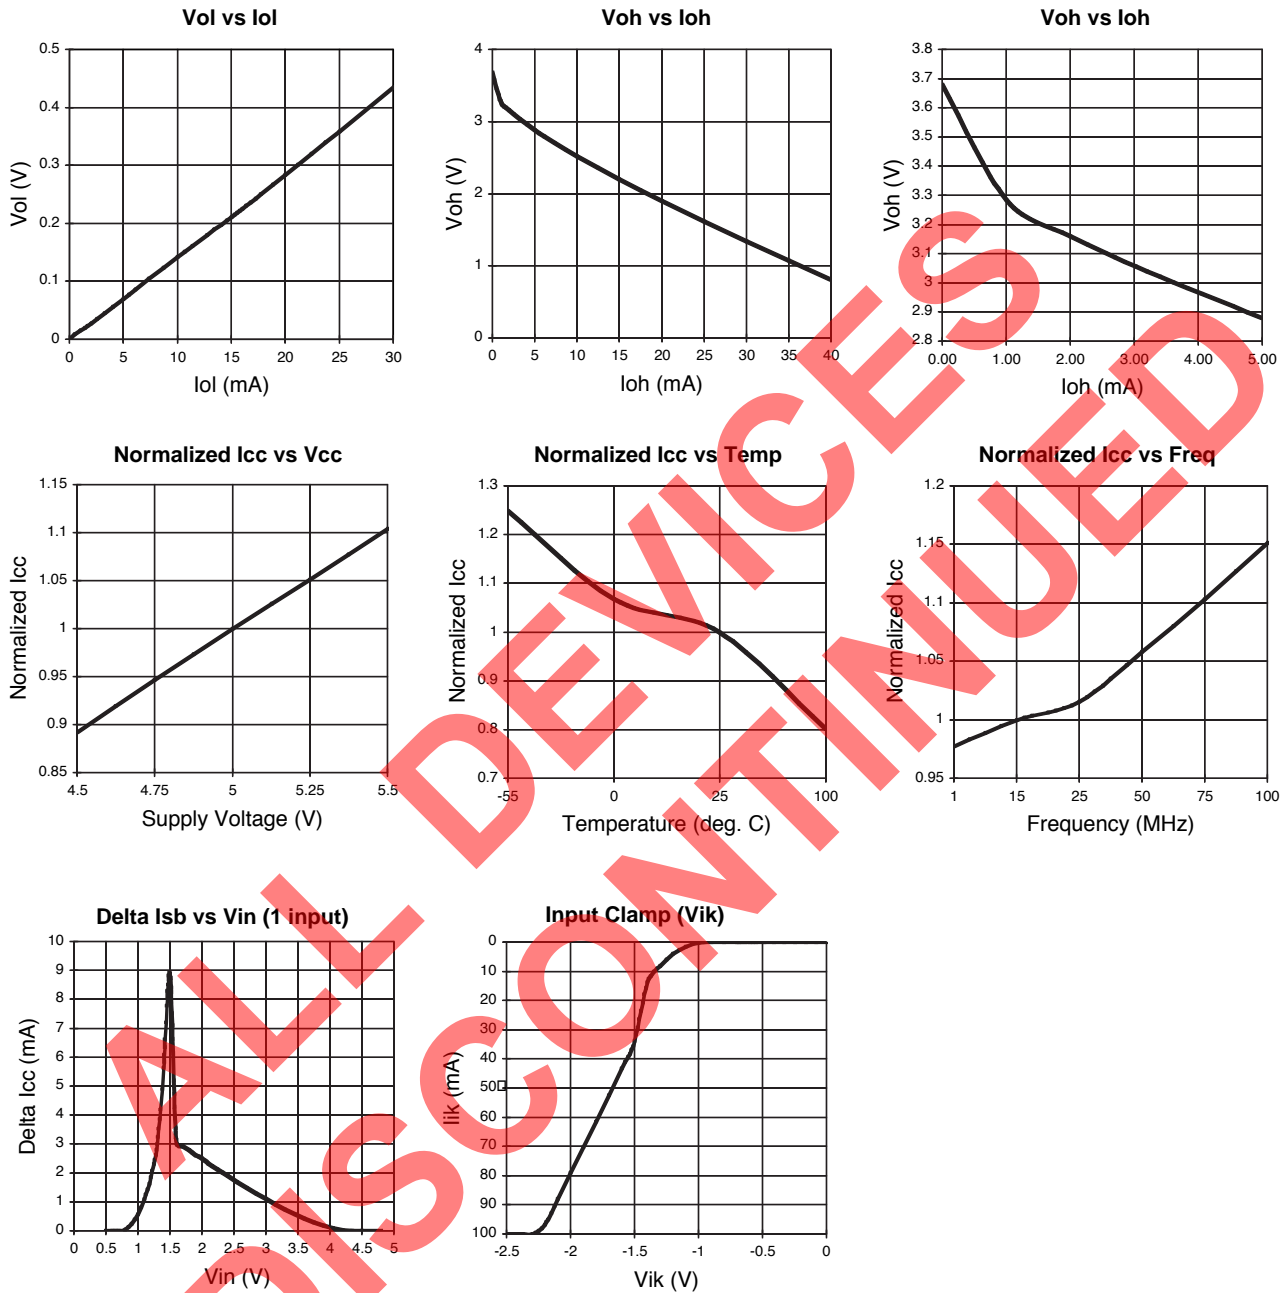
Vol vs Iol

0.5
0.4
0.3
0.2
0.1
0

Vol (V)

0 5 10 15 20 25 30

Iol (mA)

Voh vs Ioh

4
3
2
1
0

Voh (V)

0 5 10 15 20 25 30 35 40

Ioh (mA)

Voh vs Ioh

3.8
3.7
3.6
3.5
3.4
3.3
3.2
3.1
3
2.9
2.8

Voh (V)

0.00 1.00 2.00 3.00 4.00 5.00

Ioh (mA)

Normalized Icc vs Vcc

1.15
1.1
1.05
1
0.95
0.9
0.85

Normalized Icc

4.5 4.75 5 5.25 5.5

Supply Voltage (V)

Normalized Icc vs Temp

1.3
1.2
1.1
1
0.9
0.8
0.7

Normalized Icc

-55 0 25 100

Temperature (deg. C)

Normalized Icc vs Freq

1.2
1.15
1.1
1.05
1
0.95

Normalized Icc

1 15 25 50 75 100

Frequency (MHz)

Delta Isb vs Vin (1 input)

10
9
8
7
6
5
4
3
2
1
0

Delta Icc (mA)

0 0.5 1 1.5 2 2.5 3 3.5 4 4.5 5

Vin (V)

Input Clamp (Vik)

0
10
20
30
40
50
60
70
80
90
100

Iik (mA)

-2.5 -2 -1.5 -1 -0.5 0

Vik (V)

ALL DEVICES DISCONTINUED